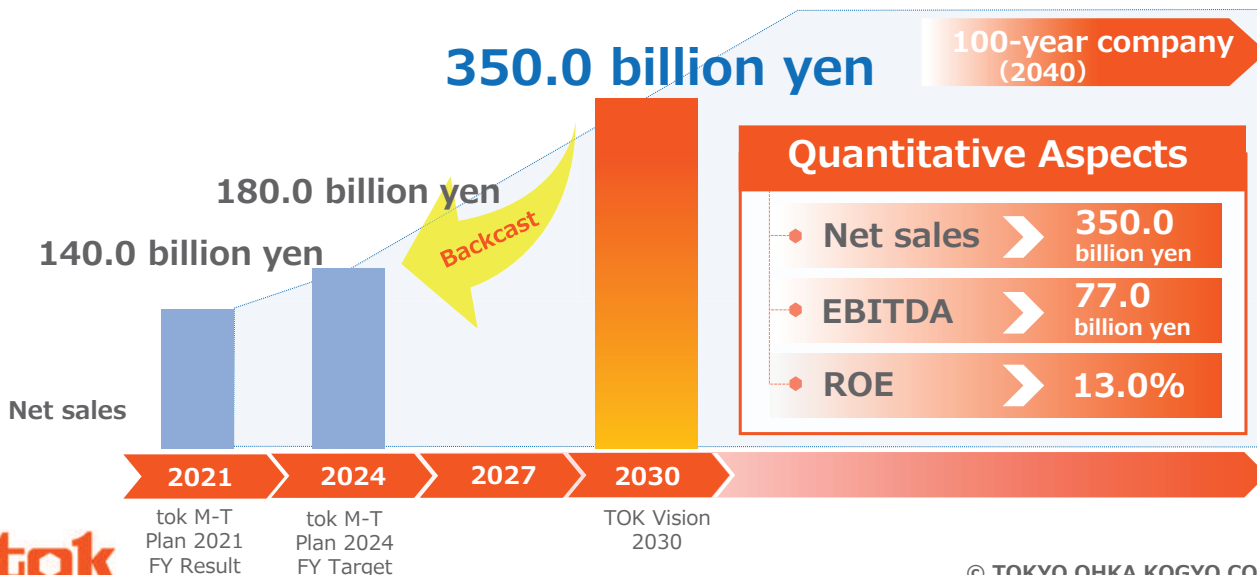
350.0 billion yen

100-year company
(2040)

180.0 billion yen

140.0 billion yen

Backcast

Quantitative Aspects

Net sales 350.0 billion yen

EBITDA 77.0 billion yen

ROE 13.0%

Net sales

2021
2024
2027
2030

tok M-T Plan 2021 FY Result

tok M-T Plan 2024 FY Target

TOK Vision 2030

tok

© TOKYO OHKA KOGYO CO